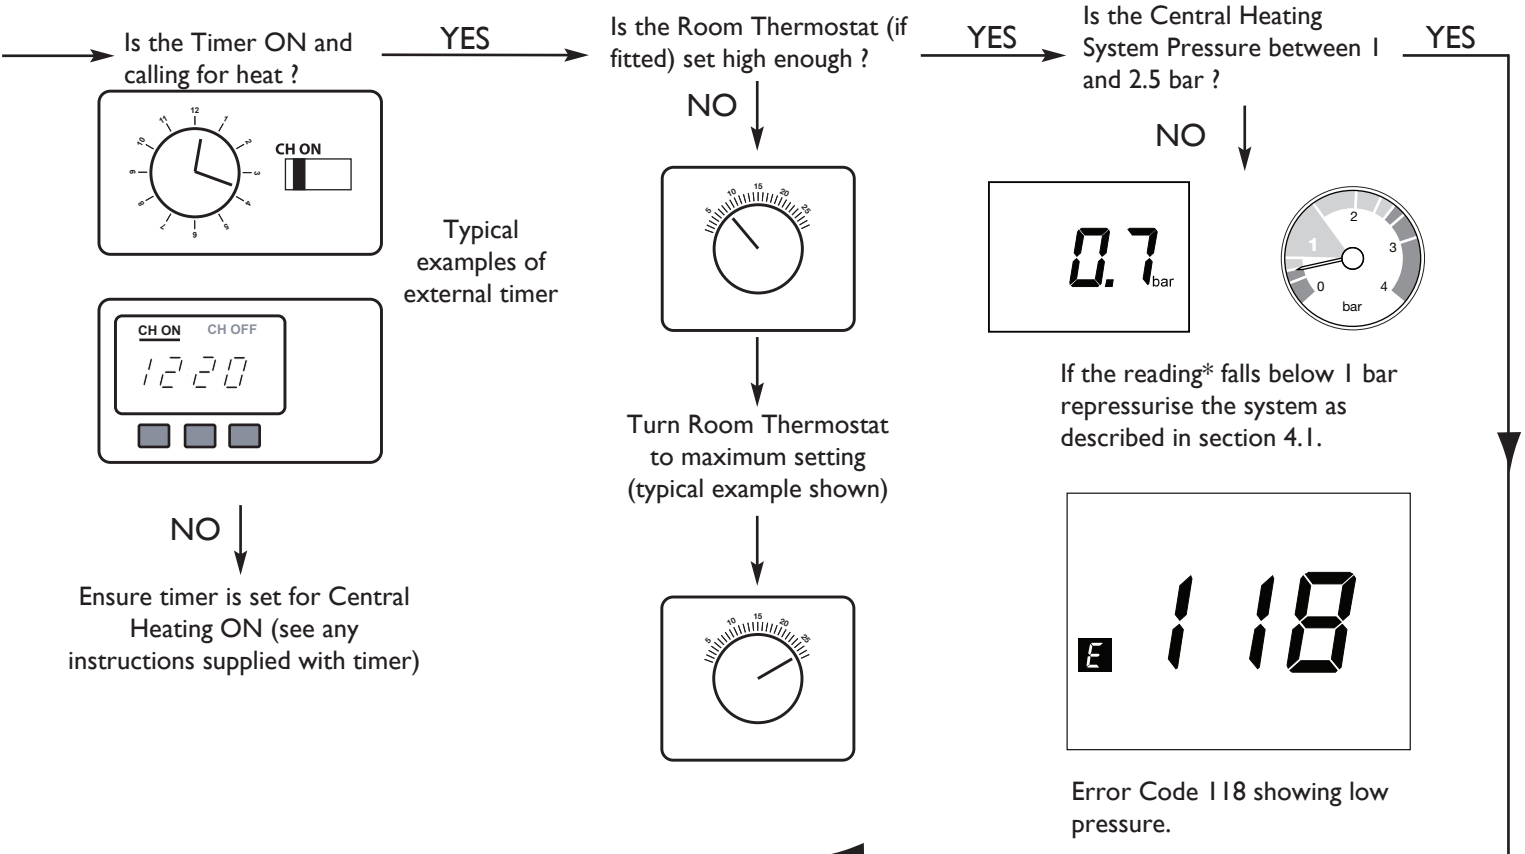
Is the Timer ON and calling for heat ?

YES

Is the Room Thermostat (if fitted) set high enough ?

YES

Is the Central Heating System Pressure between 1 and 2.5 bar ?

YES

12
1
2
3
4
5
6
7
8
9
10
11

CH ON

Typical examples of external timer

CH ON CH OFF

12 20

NO

Ensure timer is set for Central Heating ON (see any instructions supplied with timer)

NO

5 10 15 20 25

Turn Room Thermostat to maximum setting (typical example shown)

5 10 15 20 25

NO

0.7 bar

0 1 2 3 4
bar

If the reading* falls below 1 bar repressurise the system as described in section 4.1.

E 118

Error Code 118 showing low pressure.